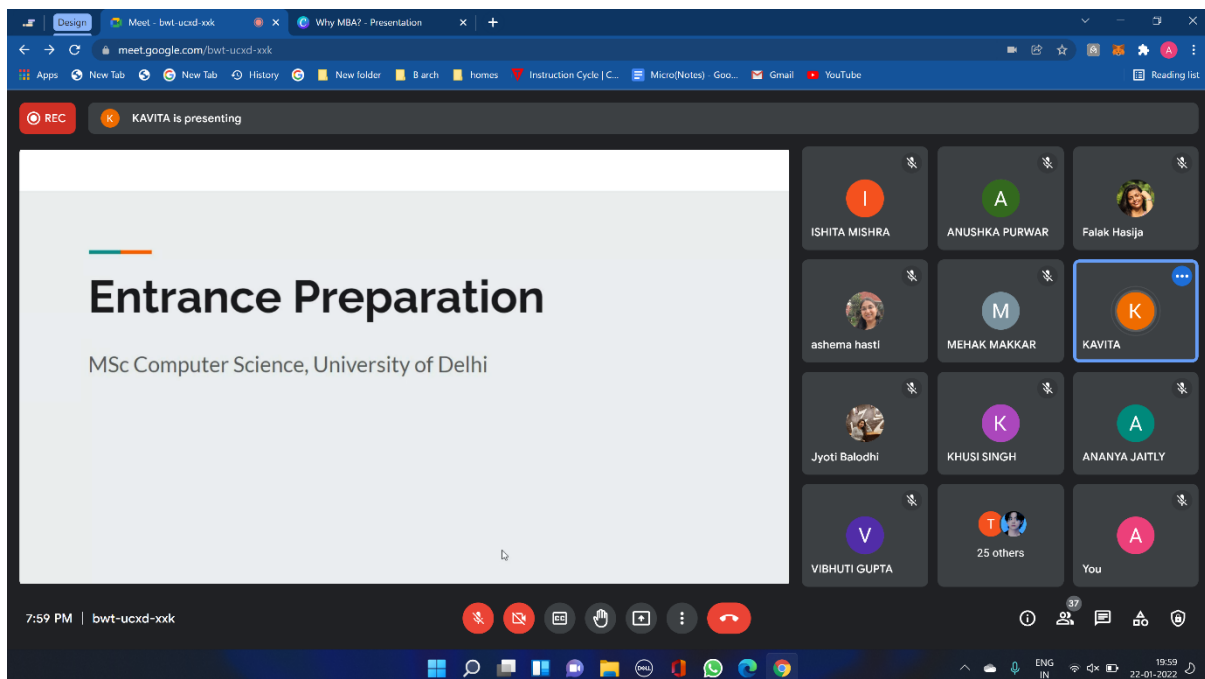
Design

Meet - bwt-ucxd-xxk

Why MBA? - Presentation

meet.google.com/bwt-ucxd-xxk

Apps New Tab New Tab History New folder B arch homes Instruction Cycle | C... Micro(Notes) - Goo... Gmail YouTube Reading list

REC

K KAVITA is presenting

Entrance Preparation

MSc Computer Science, University of Delhi

I
ISHITA MISHRA

A
ANUSHKA PURWAR

Falak Hasija

ashema hasti

M
MEHAK MAKKAR

K
KAVITA

Jyoti Balodhi

K
KHUSI SINGH

A
ANANYA JAITLY

V
VIBHUTI GUPTA

T
25 others

A
You

7:59 PM | bwt-ucxd-xxk

37

ENG IN

19:59
22-01-2022